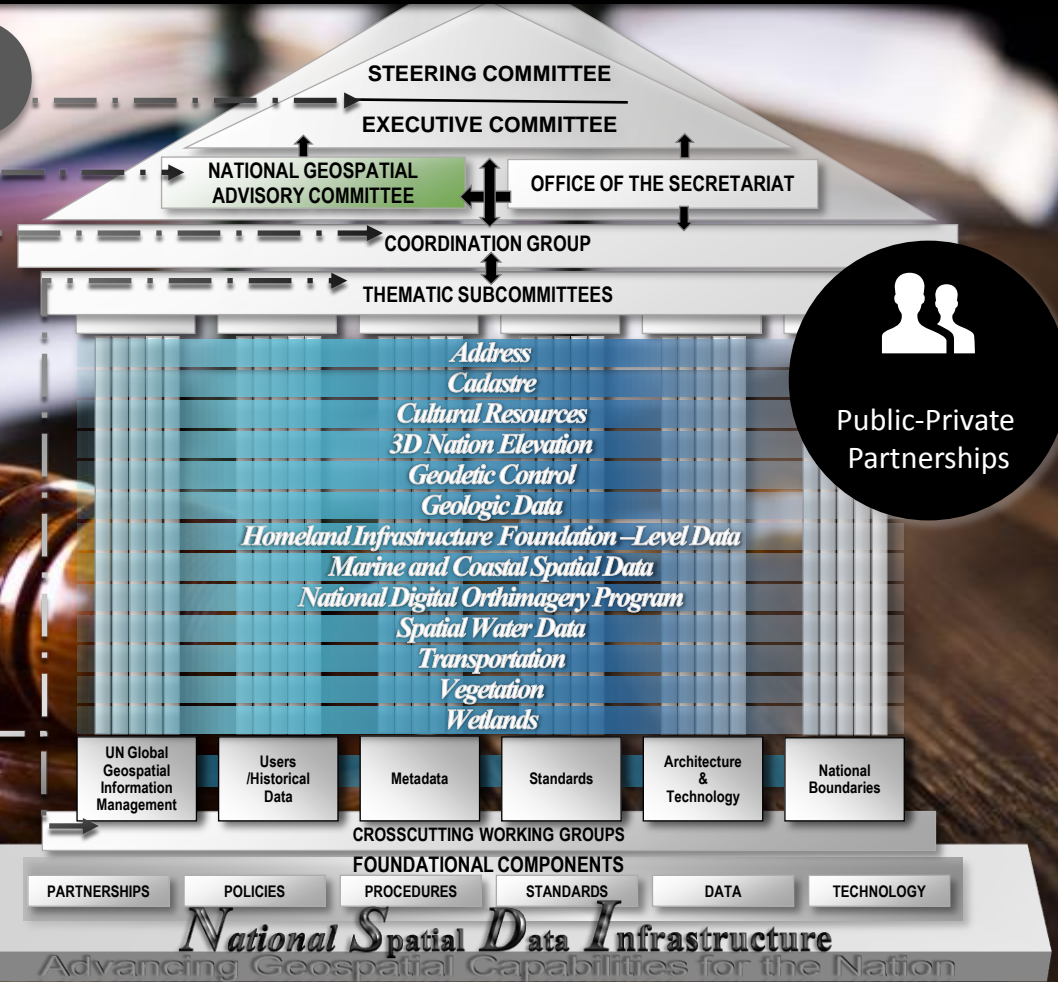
STEERING COMMITTEE

EXECUTIVE COMMITTEE

NATIONAL GEOSPATIAL ADVISORY COMMITTEE

OFFICE OF THE SECRETARIAT

COORDINATION GROUP

THEMATIC SUBCOMMITTEES

Public-Private Partnerships

Address
Cadastre
Cultural Resources
3D Nation Elevation
Geodetic Control
Geologic Data
Homeland Infrastructure Foundation –Level Data
Marine and Coastal Spatial Data
National Digital Orthimagery Program
Spatial Water Data
Transportation
Vegetation
Wetlands

UN Global Geospatial Information Management

Users /Historical Data

Metadata

Standards

Architecture & Technology

National Boundaries

CROSSCUTTING WORKING GROUPS

FOUNDATIONAL COMPONENTS

PARTNERSHIPS

POLICIES

PROCEDURES

STANDARDS

DATA

TECHNOLOGY

National Spatial Data Infrastructure

Advancing Geospatial Capabilities for the Nation